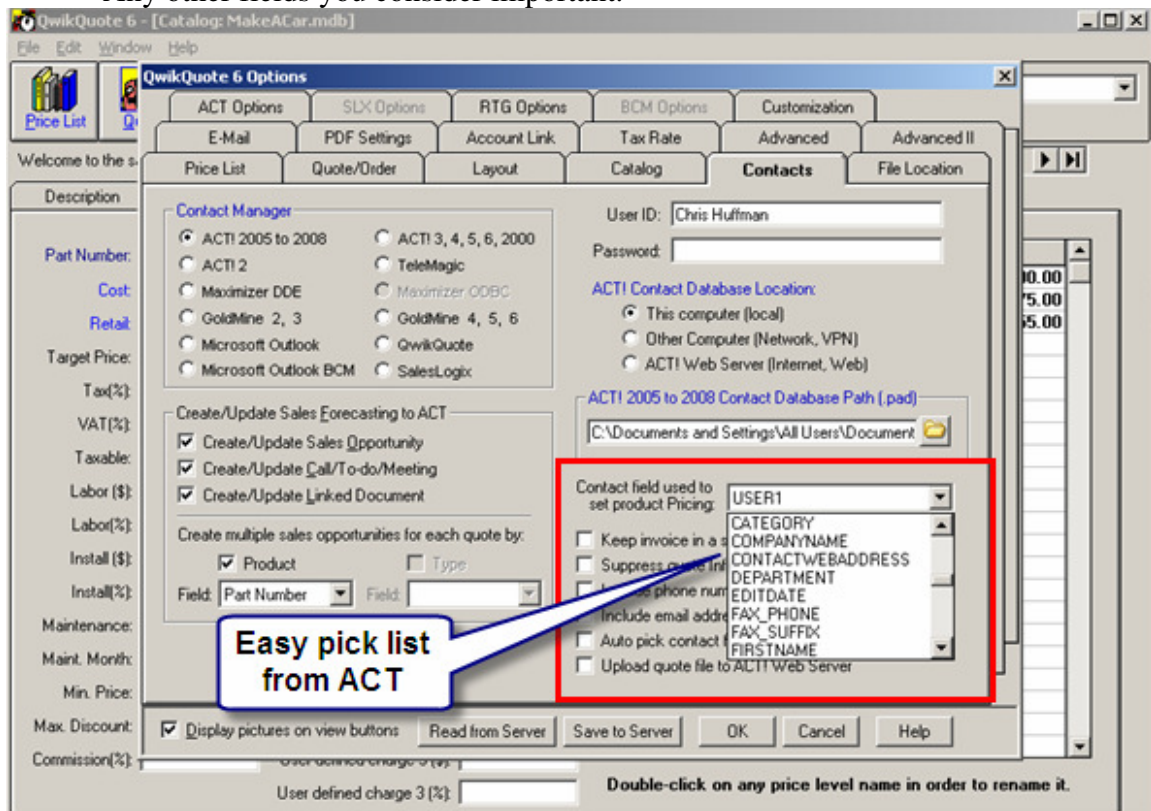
Any other fields you consider important.

QwikQuote 6 - [Catalog: MakeACar.mdb]

File Edit Window Help

Price List Qu

Welcome to the s

Description

Part Number:
Cost:
Retail:
Target Price:
Tax(%):
VAT(%):
Taxable:
Labor ($):
Labor(%):
Install ($):
Install(%):
Maintenance:
Maint. Month:
Min. Price:
Max. Discount:
Commission(%):

QwikQuote 6 Options

ACT Options | SLX Options | RTG Options | BCM Options | Customization
E-Mail | PDF Settings | Account Link | Tax Rate | Advanced | Advanced II
Price List | Quote/Order | Layout | Catalog | Contacts | File Location

Contact Manager
ACT! 2005 to 2008
ACT! 3, 4, 5, 6, 2000
ACT! 2
TeleMagic
Maximizer DDE
Maximizer ODBC
GoldMine 2, 3
GoldMine 4, 5, 6
Microsoft Outlook
QwikQuote
Microsoft Outlook BCM
SalesLogix

Create/Update Sales Forecasting to ACT
Create/Update Sales Opportunity
Create/Update Call/To-do/Meeting
Create/Update Linked Document

Create multiple sales opportunities for each quote by:
Product
Type
Field: Part Number
Field:

User ID: Chris Huffman
Password:

ACT! Contact Database Location:
This computer (local)
Other Computer (Network, VPN)
ACT! Web Server (Internet, Web)

ACT! 2005 to 2008 Contact Database Path (.pad)
C:\Documents and Settings\All Users\Document

Contact field used to set product Pricing:
USER1
CATEGORY
COMPANYNAME
CONTACTWEBADDRESS
DEPARTMENT
EDITDATE
FAX_PHONE
FAX_SUFFIX
FIRSTNAME

Keep invoice in a s
Suppress quote inf
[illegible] phone num
Include email addre
Auto pick contact f
Upload quote file to ACT! Web Server

Easy pick list from ACT

Display pictures on view buttons
Read from Server
Save to Server
OK
Cancel
Help

00.00
75.00
55.00

User defined charge 3 ($):
User defined charge 3 (%):

Double-click on any price level name in order to rename it.